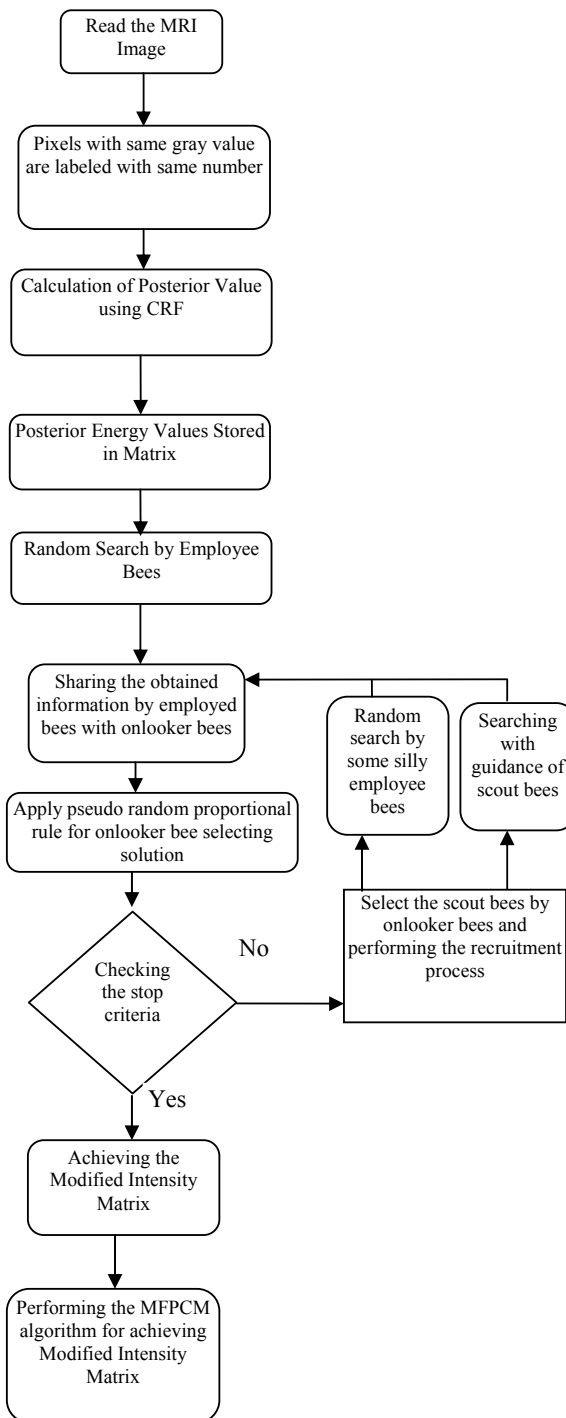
Read the MRI Image

Pixels with same gray value are labeled with same number

Calculation of Posterior Value using CRF

Posterior Energy Values Stored in Matrix

Random Search by Employee Bees

Sharing the obtained information by employed bees with onlooker bees

Random search by some silly employee bees

Searching with guidance of scout bees

Apply pseudo random proportional rule for onlooker bee selecting solution

Select the scout bees by onlooker bees and performing the recruitment process

No

Checking the stop criteria

Yes

Achieving the Modified Intensity Matrix

Performing the MFPCM algorithm for achieving Modified Intensity Matrix